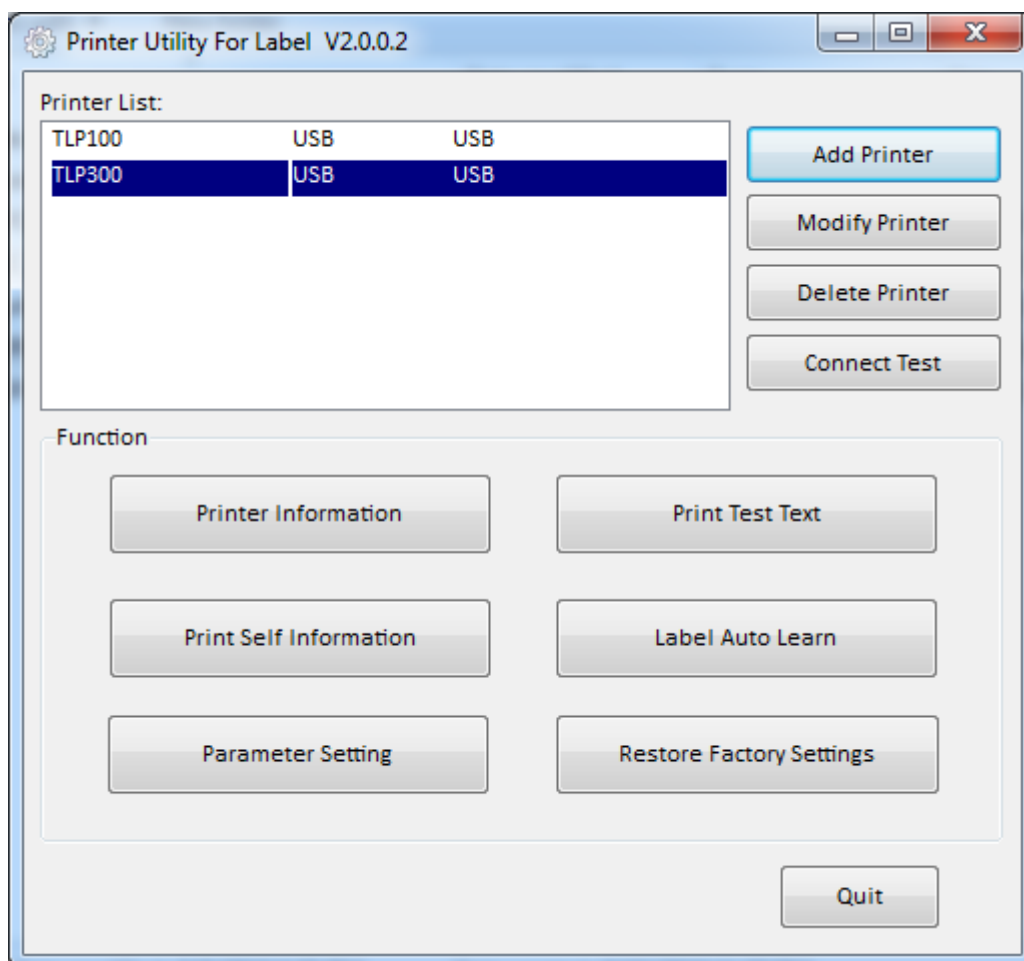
Printer Utility For Label V2.0.0.2

Printer List:

| | | |
|---|---|---|
| TLP100 | USB | USB |
| TLP300 | USB | USB |

Add Printer

Modify Printer

Delete Printer

Connect Test

Function

Printer Information

Print Test Text

Print Self Information

Label Auto Learn

Parameter Setting

Restore Factory Settings

Quit